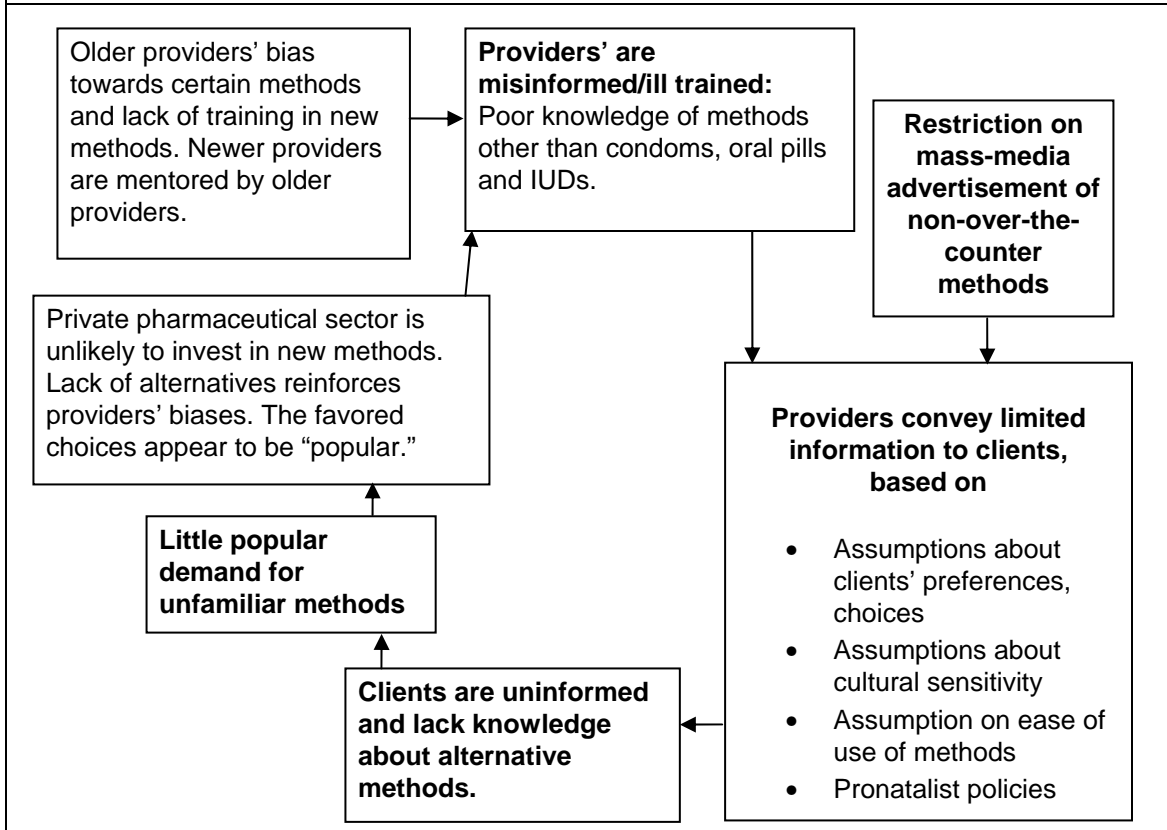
Older providers' bias towards certain methods and lack of training in new methods. Newer providers are mentored by older providers.

**Providers' are misinformed/ill trained:** Poor knowledge of methods other than condoms, oral pills and IUDs.

**Restriction on mass-media advertisement of non-over-the-counter methods**

Private pharmaceutical sector is unlikely to invest in new methods. Lack of alternatives reinforces providers' biases. The favored choices appear to be "popular."

**Providers convey limited information to clients, based on**

- Assumptions about clients' preferences, choices
- Assumptions about cultural sensitivity
- Assumption on ease of use of methods
- Pronatalist policies

**Little popular demand for unfamiliar methods**

**Clients are uninformed and lack knowledge about alternative methods.**